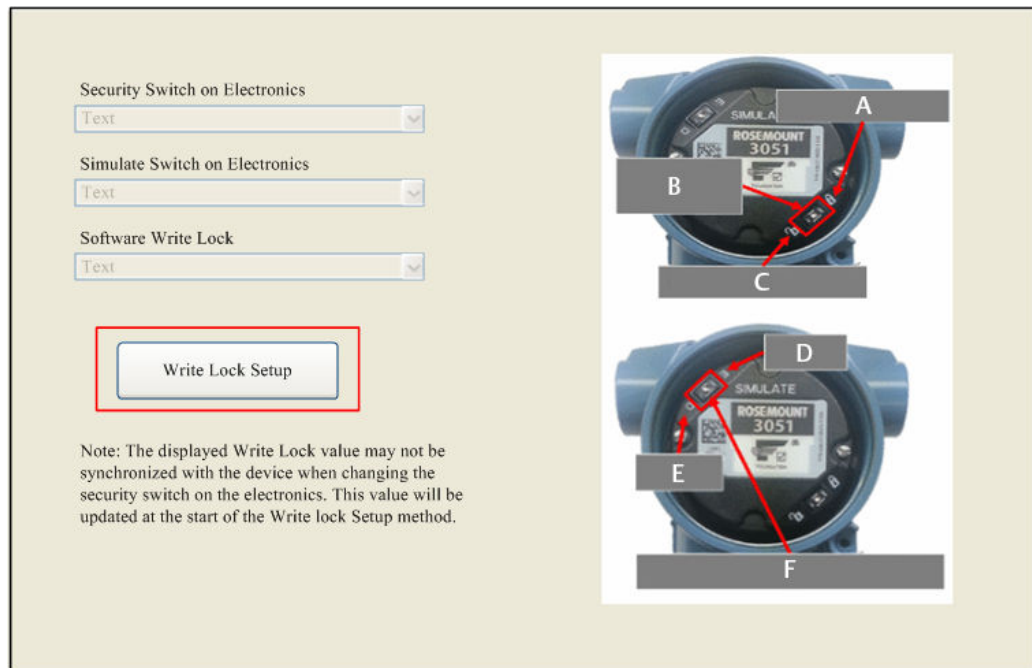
Security Switch on Electronics

Text

Simulate Switch on Electronics

Text

Software Write Lock

Text

Write Lock Setup

Note: The displayed Write Lock value may not be synchronized with the device when changing the security switch on the electronics. This value will be updated at the start of the Write lock Setup method.

SIMULATE

ROSEMOUNT 3051

A

B

C

D

SIMULATE

ROSEMOUNT 3051

E

F